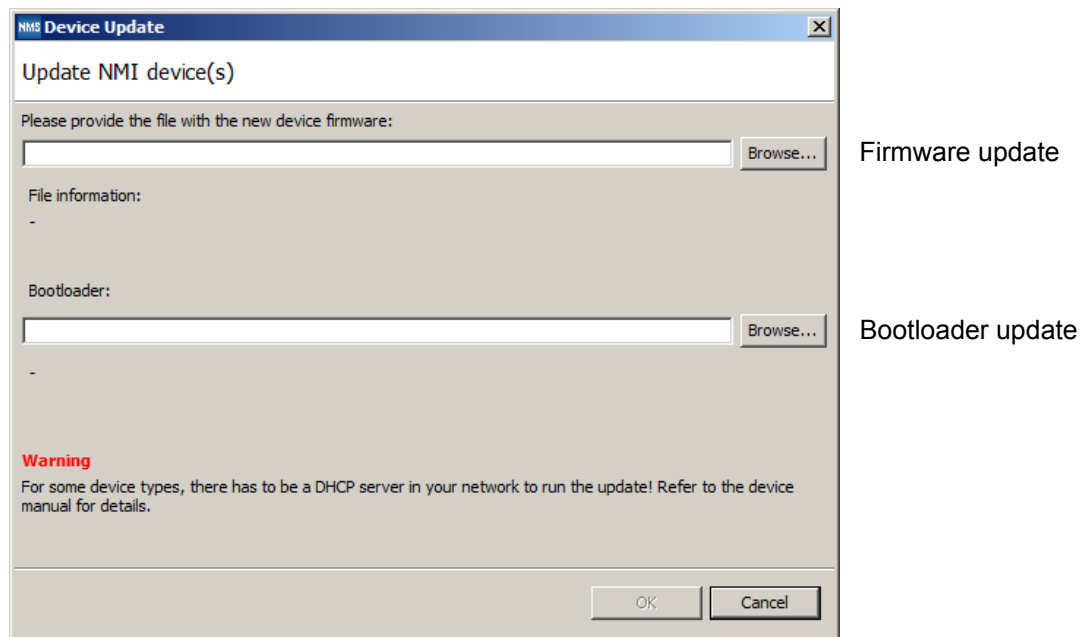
NMS Device Update

Update NMI device(s)

Please provide the file with the new device firmware:

Browse...

Firmware update

File information:

-

Bootloader:

Browse...

Bootloader update

-

Warning

For some device types, there has to be a DHCP server in your network to run the update! Refer to the device manual for details.

OK

Cancel